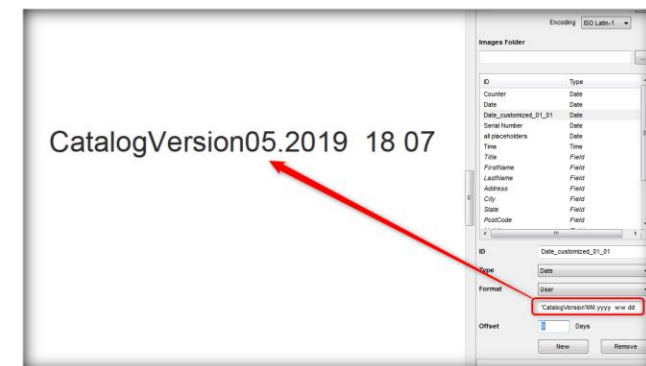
CatalogVersion05.2019 18 07

Encoding ISO Latin-1

Images Folder

| ID | Type |
|---|---|
| Counter | Date |
| Date | Date |
| Date_customized_01_01 | Date |
| Serial Number | Date |
| all placeholders | Date |
| Time | Time |
| Title | Field |
| FirstName | Field |
| LastName | Field |
| Address | Field |
| City | Field |
| State | Field |
| PostCode | Field |

ID Date_customized_01_01

Type Date

Format User

'CatalogVersion'MM.yyyy ww dd

Offset 0 Days

New Remove